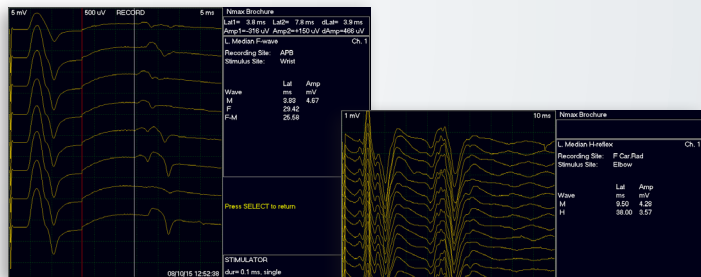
5 mV 500 uV RECORD 5 ms

Nmax Brochure

Lat1= 3.8 ms Lat2= 7.8 ms dLat= 3.9 ms
Amp1=-316 uV Amp2=+150 uV dAmp=466 uV

L. Median F-wave Ch. 1

Recording Site: APB
Stimulus Site: Wrist

| Wave | Lat ms | Amp mV |
|---|---|---|
| M | 3.83 | 4.67 |
| F | 29.42 | |
| F-M | 25.58 | |

Press SELECT to return

STIMULATOR
dur= 0.1 ms, single

08/10/15 12:52:38

1 mV 10 ms

Nmax Brochure

L. Median H-reflex Ch. 1

Recording Site: F Car.Rad
Stimulus Site: Elbow

| Wave | Lat ms | Amp mV |
|---|---|---|
| M | 9.50 | 4.28 |
| H | 38.00 | 3.57 |